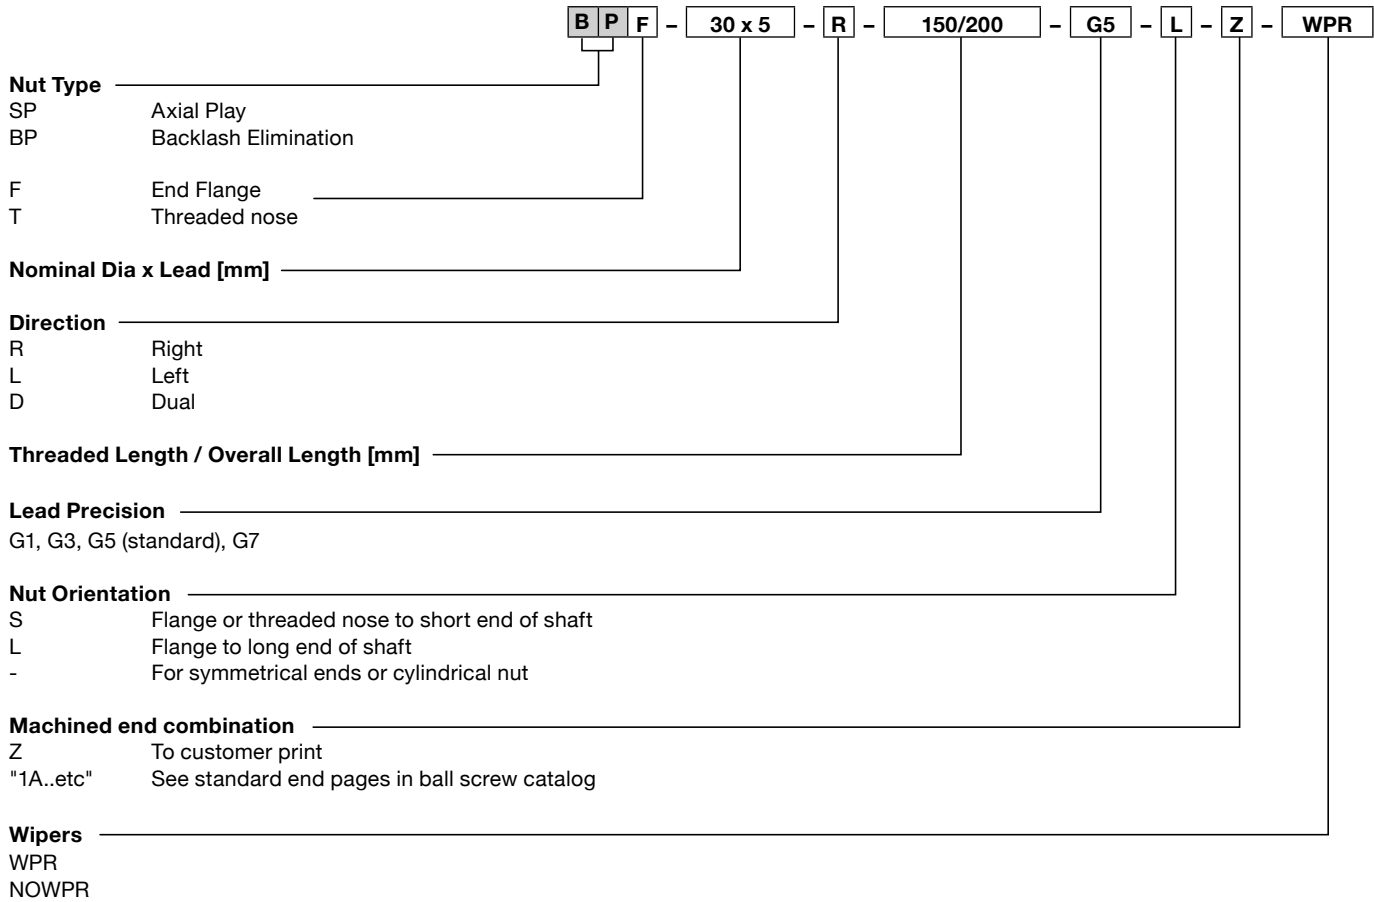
B P F – 30 x 5 – R – 150/200 – G5 – L – Z – WPR

**Nut Type**
SP Axial Play
BP Backlash Elimination

F End Flange
T Threaded nose

**Nominal Dia x Lead [mm]**

**Direction**
R Right
L Left
D Dual

**Threaded Length / Overall Length [mm]**

**Lead Precision**
G1, G3, G5 (standard), G7

**Nut Orientation**
S Flange or threaded nose to short end of shaft
L Flange to long end of shaft
- For symmetrical ends or cylindrical nut

**Machined end combination**
Z To customer print
"1A..etc" See standard end pages in ball screw catalog

**Wipers**
WPR
NOWPR